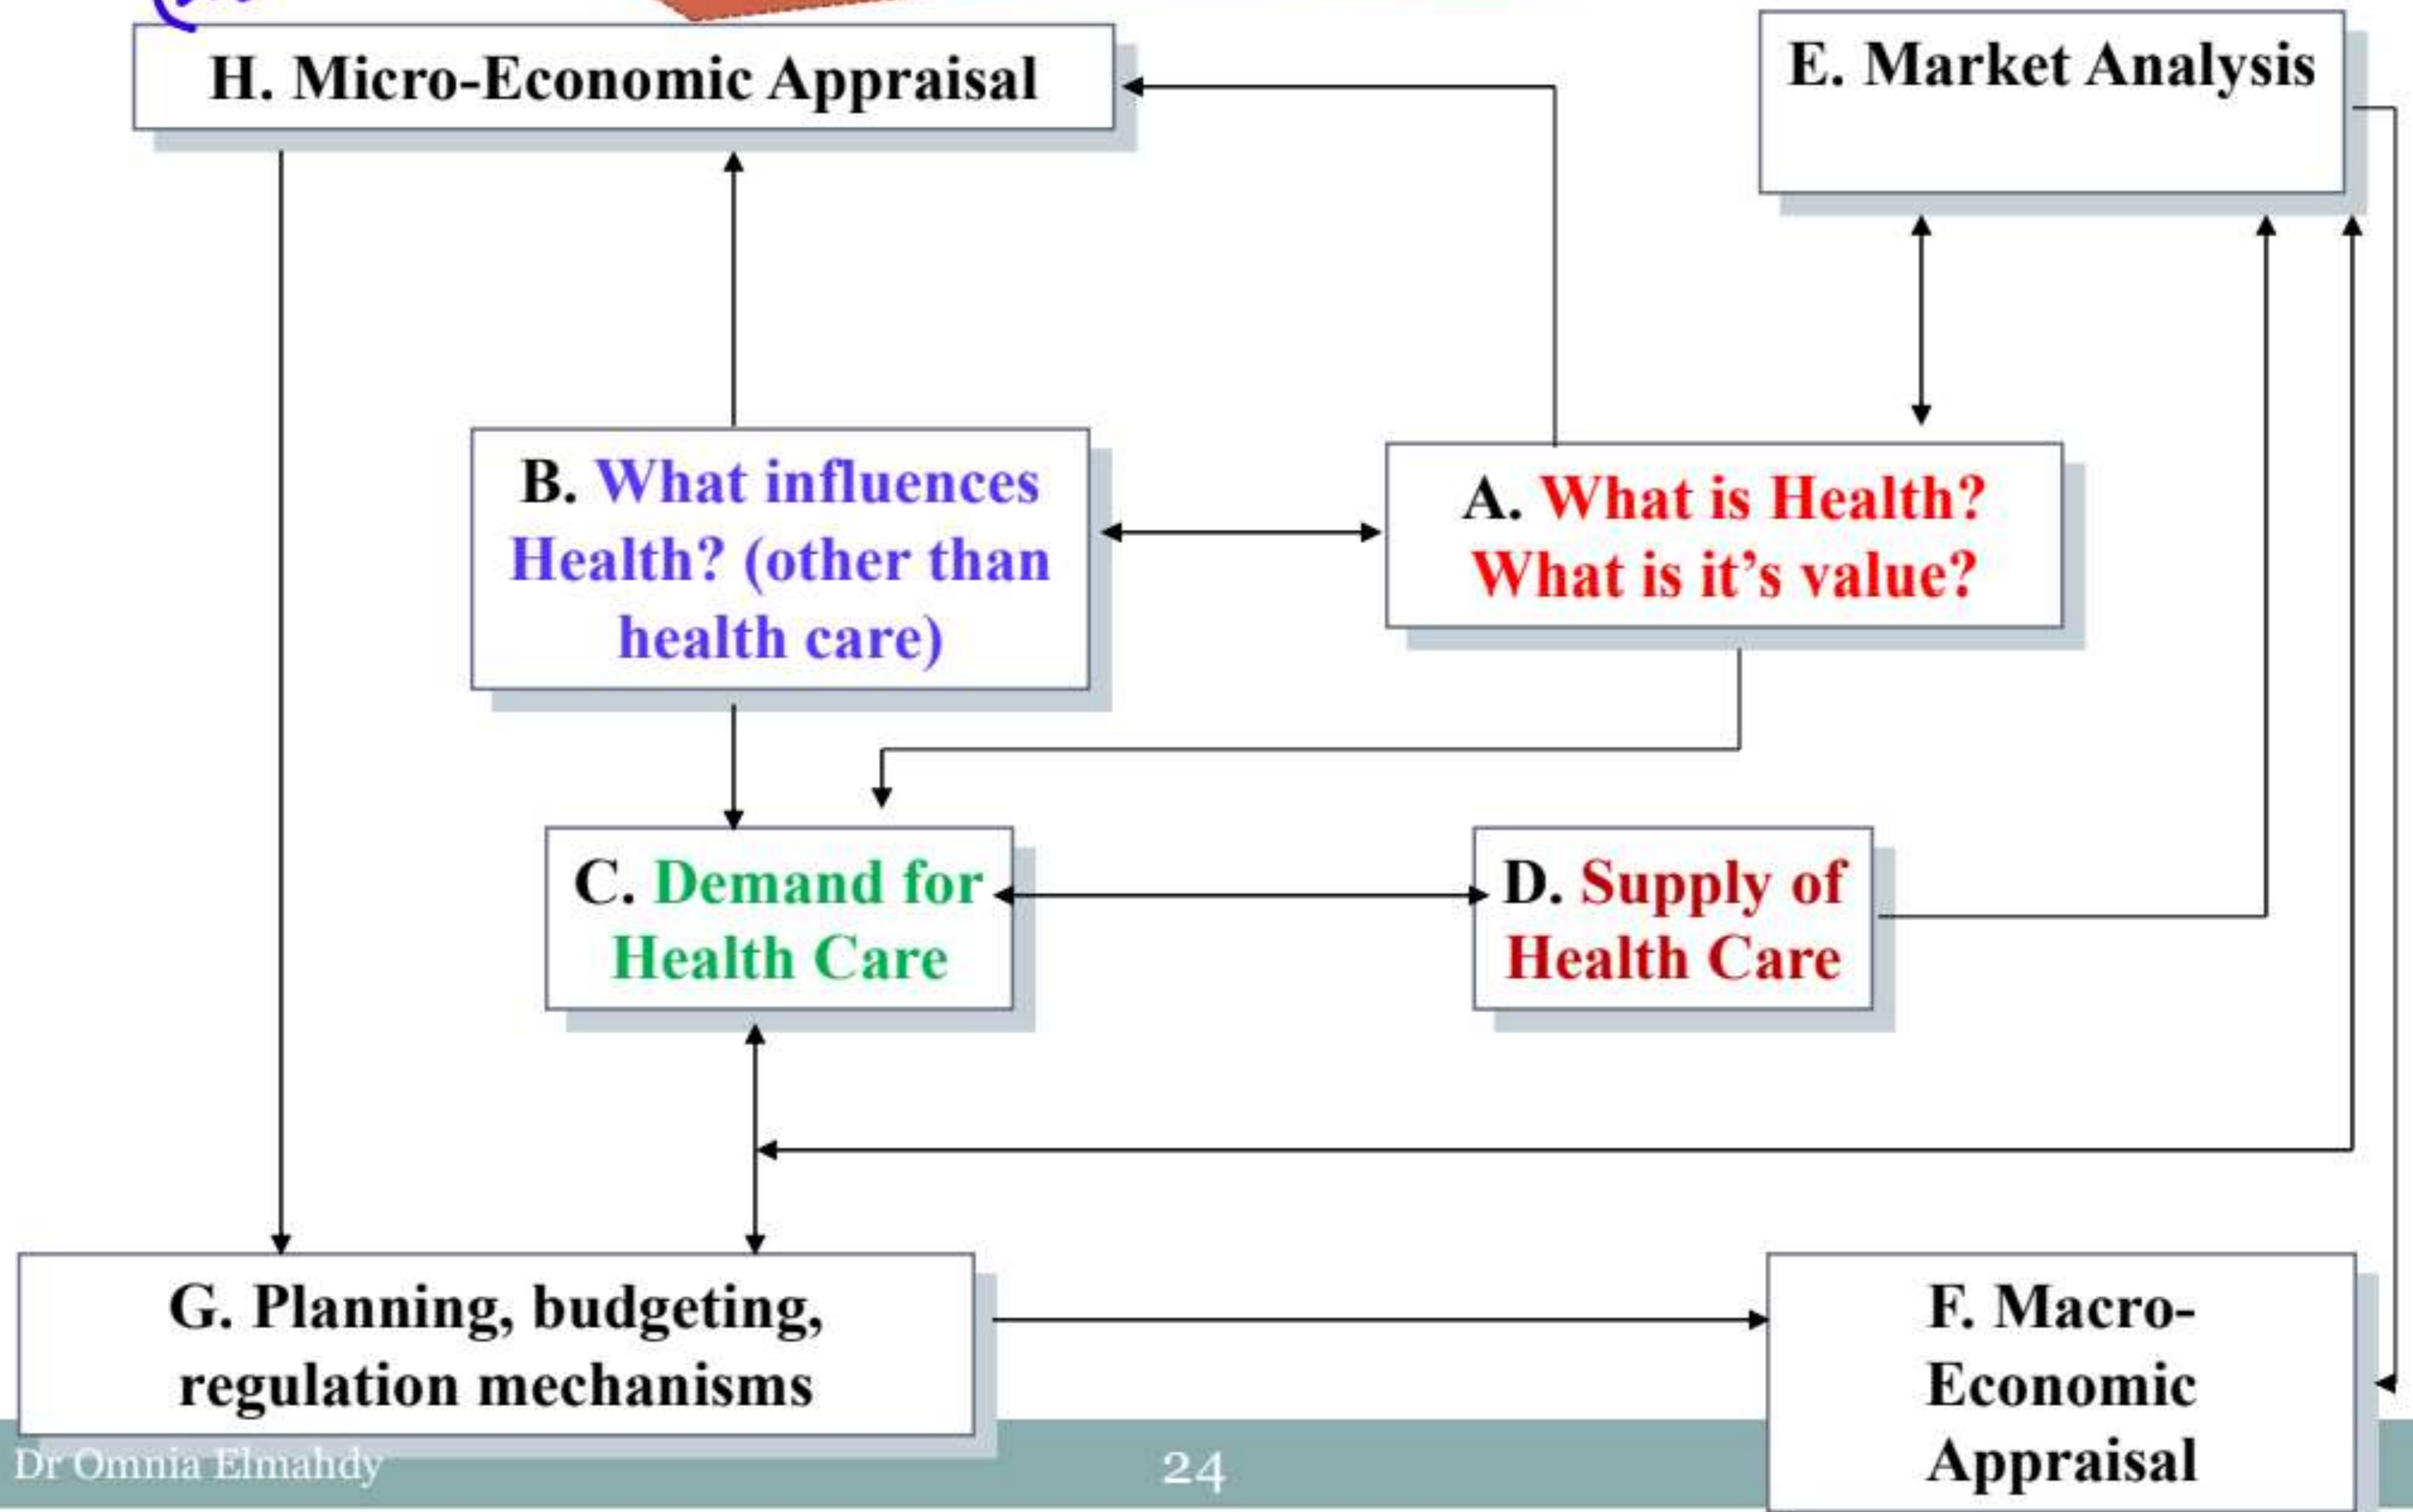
H. Micro-Economic Appraisal

E. Market Analysis

B. What influences Health? (other than health care)

A. What is Health? What is it's value?

C. Demand for Health Care

D. Supply of Health Care

G. Planning, budgeting, regulation mechanisms

F. Macro-Economic Appraisal

Dr Omnia Elmahdy

24